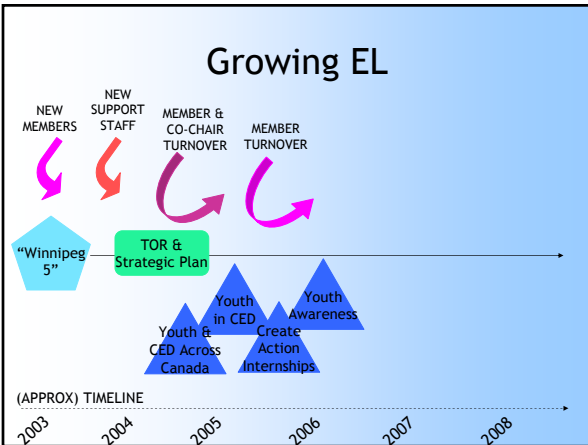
Growing EL

NEW MEMBERS

NEW SUPPORT STAFF

MEMBER & CO-CHAIR TURNOVER

MEMBER TURNOVER

"Winnipeg 5"

TOR & Strategic Plan

Youth in CED

Youth Awareness

Youth & CED Across Canada

Create Action Internships

(APPROX) TIMELINE

2003

2004

2005

2006

2007

2008